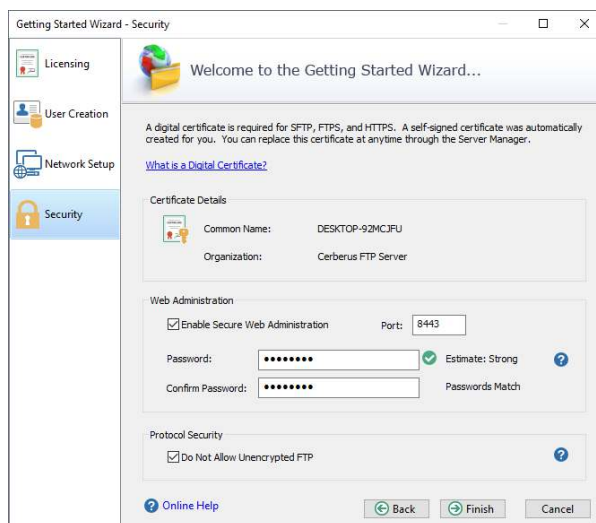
Getting Started Wizard - Security

Licensing

User Creation

Network Setup

Security

Welcome to the Getting Started Wizard...

A digital certificate is required for SFTP, FTPS, and HTTPS. A self-signed certificate was automatically created for you. You can replace this certificate at anytime through the Server Manager.

What is a Digital Certificate?

Certificate Details

Common Name: DESKTOP-92MCJFU

Organization: Cerberus FTP Server

Web Administration

☑ Enable Secure Web Administration

Port: 8443

Password: ••••••••

Estimate: Strong

Confirm Password: ••••••••

Passwords Match

Protocol Security

☑ Do Not Allow Unencrypted FTP

Online Help

Back

Finish

Cancel